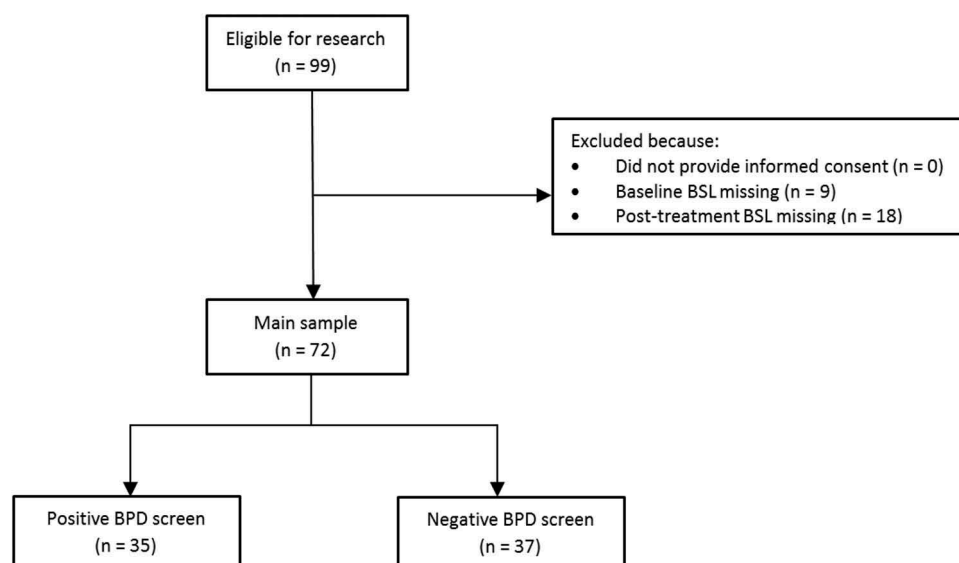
Eligible for research
(n = 99)

Excluded because:
• Did not provide informed consent (n = 0)
• Baseline BSL missing (n = 9)
• Post-treatment BSL missing (n = 18)

Main sample
(n = 72)

Positive BPD screen
(n = 35)

Negative BPD screen
(n = 37)